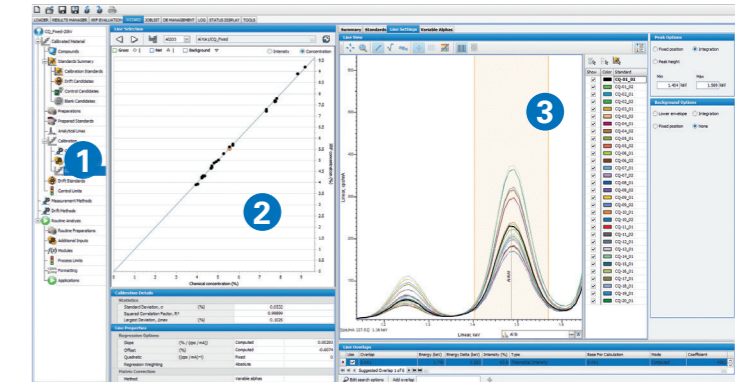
LOADER | RESULTS MANAGER | REP EVALUATION | WIZARD | JOBLIST | DB MANAGEMENT | LOG | STATUS DISPLAY | TOOLS

CO_Fixed1-20kV
Calibrated Material
Compounds
Standards Summary
Calibration Standards
Drift Candidates
Control Candidates
Blank Candidates
Preparations
Prepared Standards
Analytical Lines
Calibration
Drift Standards
Control Limits
Measurement Methods
Drift Methods
Routine Analysis
Routine Preparations
Additional Inputs
Modules
Process Limits
Formatting
Applications

1

Line Selection
AlKa1(O)_Fixed
Gross | Net | Background | Intensity | Concentration
Chemical concentration (%)
CO concentration (%)

2

Calibration Details
Statistics
Standard Deviation, σ | (%) | 0.0533
Squared Correlation Factor, R² | | 0.99999
Largest Deviation, |max| | (%) | 0.1026

Line Properties
Regression Options
Slope | (% / (cps / mA)) | Computed | 0.00203
Offset | (%) | Computed | -0.00074
Quadratic | ((cps / mA)^2) | Fixed | 0
Regression Weighting | | Absolute
Matrix Correction
Method | | Variable alphas

Summary | Standards | Line Settings | Variable Alphas

Line View

3

Show | Color | Standard
CO_01_01
CO_01_02
CO_02_01
CO_02_02
CO_03_01
CO_03_02
CO_04_01
CO_04_02
CO_05_01
CO_05_02
CO_06_01
CO_06_02
CO_07_01
CO_07_02
CO_08_01
CO_08_02
CO_09_01
CO_09_02
CO_10_01
CO_10_02
CO_11_01
CO_11_02
CO_12_01
CO_12_02
CO_13_01
CO_13_02
CO_14_01
CO_14_02
CO_15_01
CO_15_02
CO_16_01
CO_16_02
CO_17_01
CO_17_02
CO_18_01
CO_18_02
CO_19_01
CO_20_01

Linear, keV
AlKa

Peak Options
Fixed position | Integration
Peak height
Min | Max
1.454 keV | 1.509 keV

Background Options
Lower envelope | Integration
Fixed position | None

Line Overlaps
Line | Overlap | Energy (keV) | Energy Delta (keV) | Intensity (%) | Type | Base For Calculation | Mode | Coefficient
Suggested Overlap 1 of 6
Edit search options | Add overlap